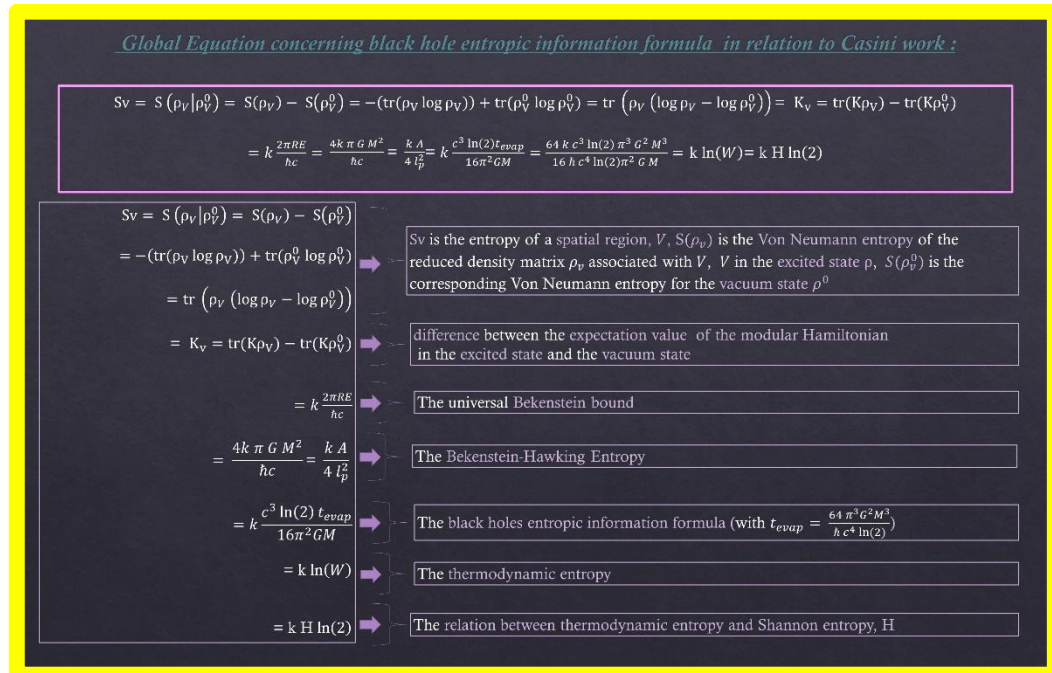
Global Equation concerning black hole entropic information formula in relation to Casini work :

$\mathrm{Sv} = \mathrm{S}\left(\rho_V|\rho_V^0\right) = \mathrm{S}(\rho_V) - \mathrm{S}\left(\rho_V^0\right) = -(\mathrm{tr}(\rho_V \log \rho_V)) + \mathrm{tr}(\rho_V^0 \log \rho_V^0) = \mathrm{tr}\left(\rho_V\left(\log \rho_V - \log \rho_V^0\right)\right) = \mathrm{K_v} = \mathrm{tr}(\mathrm{K}\rho_V) - \mathrm{tr}(\mathrm{K}\rho_V^0)$

$= k\,\frac{2\pi RE}{\hbar c} = \frac{4k\,\pi\,G\,M^2}{\hbar c} = \frac{k\,A}{4\,l_p^2} = k\,\frac{c^3\ln(2)t_{evap}}{16\pi^2 GM} = \frac{64\,k\,c^3\ln(2)\,\pi^3\,G^2\,M^3}{16\,\hbar\,c^4\ln(2)\pi^2\,G\,M} = \mathrm{k}\ln(W) = \mathrm{k\,H}\ln(2)$

$\mathrm{Sv} = \mathrm{S}\left(\rho_V|\rho_V^0\right) = \mathrm{S}(\rho_V) - \mathrm{S}\left(\rho_V^0\right)$

$= -(\mathrm{tr}(\rho_V \log \rho_V)) + \mathrm{tr}(\rho_V^0 \log \rho_V^0)$

$= \mathrm{tr}\left(\rho_V\left(\log \rho_V - \log \rho_V^0\right)\right)$

Sv is the entropy of a spatial region, $V$, $S(\rho_V)$ is the Von Neumann entropy of the reduced density matrix $\rho_V$ associated with $V$, $V$ in the excited state ρ, $S(\rho_V^0)$ is the corresponding Von Neumann entropy for the vacuum state $\rho^0$

$= \mathrm{K_v} = \mathrm{tr}(\mathrm{K}\rho_V) - \mathrm{tr}(\mathrm{K}\rho_V^0)$

difference between the expectation value of the modular Hamiltonian in the excited state and the vacuum state

$= k\,\frac{2\pi RE}{\hbar c}$

The universal Bekenstein bound

$= \frac{4k\,\pi\,G\,M^2}{\hbar c} = \frac{k\,A}{4\,l_p^2}$

The Bekenstein-Hawking Entropy

$= k\,\frac{c^3\ln(2)\,t_{evap}}{16\pi^2 GM}$

The black holes entropic information formula (with $t_{evap} = \frac{64\,\pi^3 G^2 M^3}{\hbar\,c^4\ln(2)}$)

$= \mathrm{k}\ln(W)$

The thermodynamic entropy

$= \mathrm{k\,H}\ln(2)$

The relation between thermodynamic entropy and Shannon entropy, H